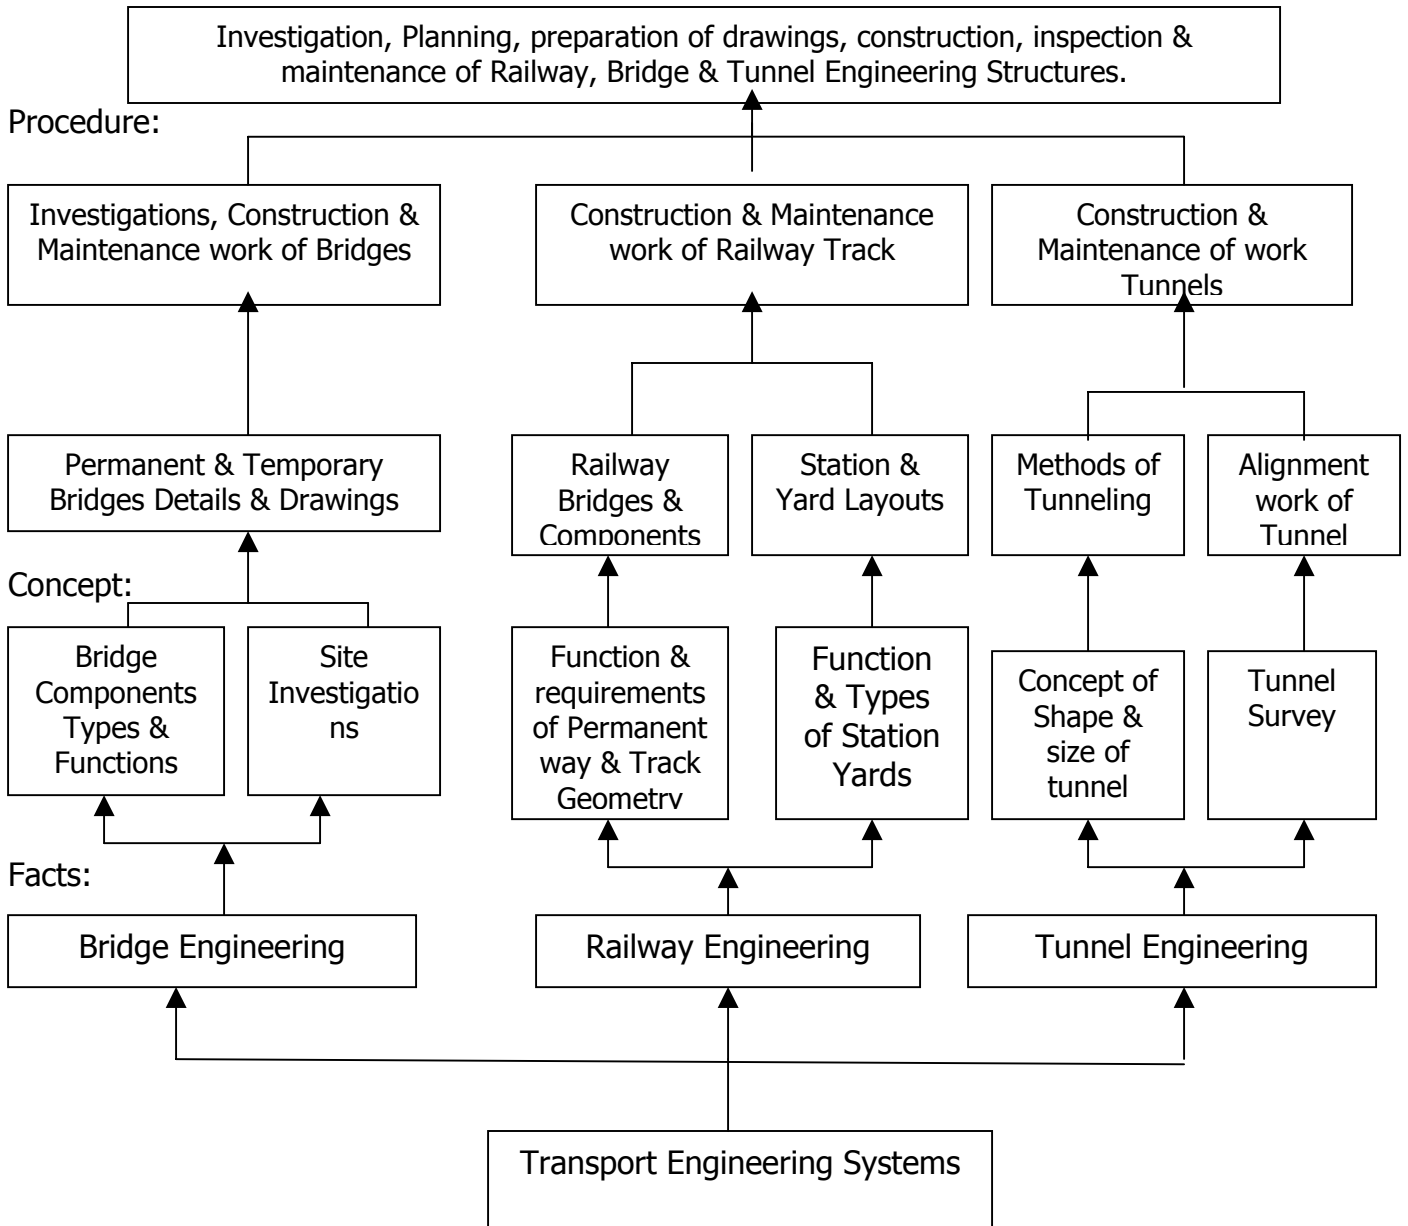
Investigation, Planning, preparation of drawings, construction, inspection & maintenance of Railway, Bridge & Tunnel Engineering Structures.

Procedure:

Investigations, Construction & Maintenance work of Bridges

Construction & Maintenance work of Railway Track

Construction & Maintenance of work Tunnels

Permanent & Temporary Bridges Details & Drawings

Railway Bridges & Components

Station & Yard Layouts

Methods of Tunneling

Alignment work of Tunnel

Concept:

Bridge Components Types & Functions

Site Investigatio ns

Function & requirements of Permanent way & Track Geometry

Function & Types of Station Yards

Concept of Shape & size of tunnel

Tunnel Survey

Facts:

Bridge Engineering

Railway Engineering

Tunnel Engineering

Transport Engineering Systems